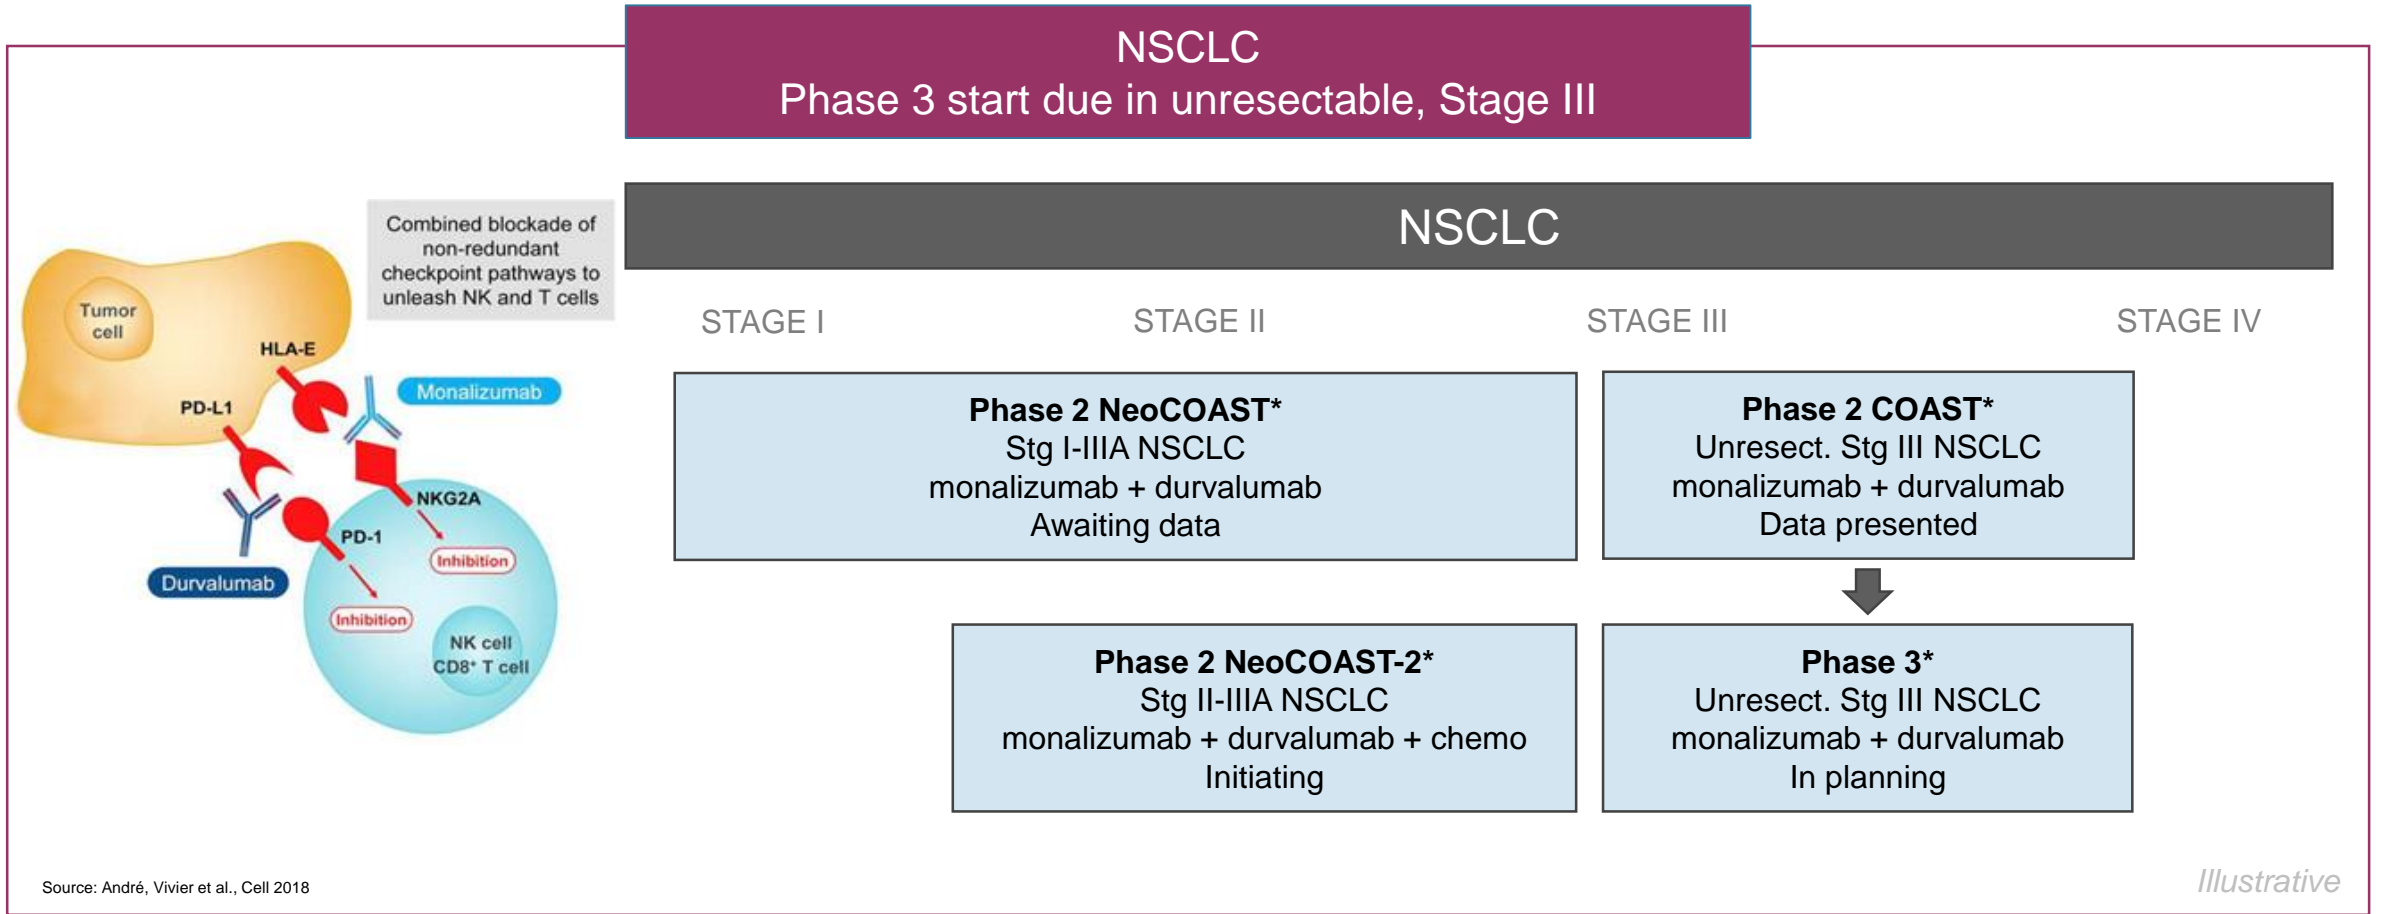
NSCLC
Phase 3 start due in unresectable, Stage III

Combined blockade of non-redundant checkpoint pathways to unleash NK and T cells

Tumor cell

HLA-E

PD-L1

Monalizumab

NKG2A

PD-1

Inhibition

Durvalumab

Inhibition

NK cell
CD8⁺ T cell

NSCLC

STAGE I

STAGE II

STAGE III

STAGE IV

**Phase 2 NeoCOAST***
Stg I-IIIA NSCLC
monalizumab + durvalumab
Awaiting data

**Phase 2 COAST***
Unresect. Stg III NSCLC
monalizumab + durvalumab
Data presented

**Phase 2 NeoCOAST-2***
Stg II-IIIA NSCLC
monalizumab + durvalumab + chemo
Initiating

**Phase 3***
Unresect. Stg III NSCLC
monalizumab + durvalumab
In planning

Source: André, Vivier et al., Cell 2018

Illustrative